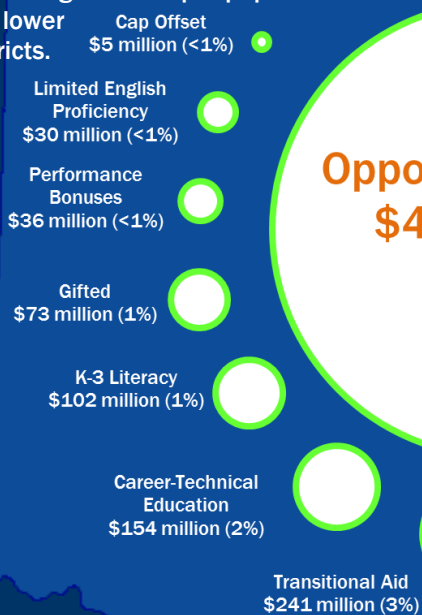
lower
ricts.

Cap Offset
$5 million (<1%)

Limited English Proficiency
$30 million (<1%)

Performance Bonuses
$36 million (<1%)

Gifted
$73 million (1%)

K-3 Literacy
$102 million (1%)

Career-Technical Education
$154 million (2%)

Transitional Aid
$241 million (3%)

Oppo
$4